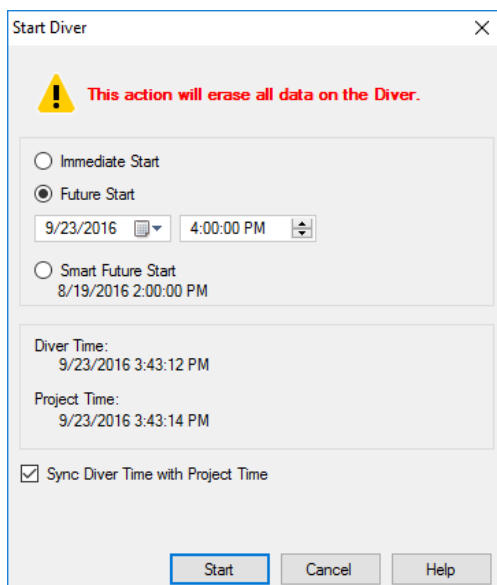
Start Diver

This action will erase all data on the Diver.

Immediate Start

Future Start

9/23/2016

4:00:00 PM

Smart Future Start
8/19/2016 2:00:00 PM

Diver Time:
9/23/2016 3:43:12 PM

Project Time:
9/23/2016 3:43:14 PM

Sync Diver Time with Project Time

Start

Cancel

Help